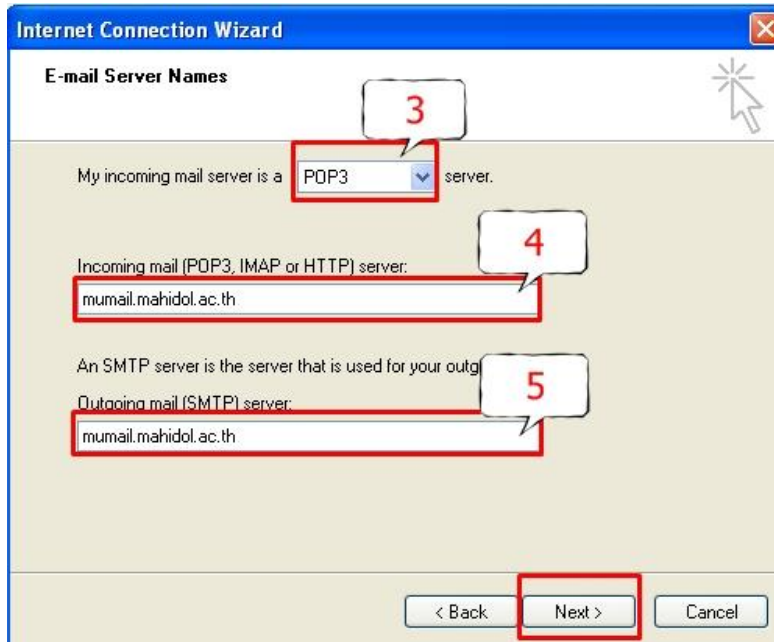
Internet Connection Wizard

E-mail Server Names

3

My incoming mail server is a POP3 server.

4

Incoming mail (POP3, IMAP or HTTP) server:

mumail.mahidol.ac.th

An SMTP server is the server that is used for your outg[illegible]

5

Outgoing mail (SMTP) server:

mumail.mahidol.ac.th

< Back Next > Cancel